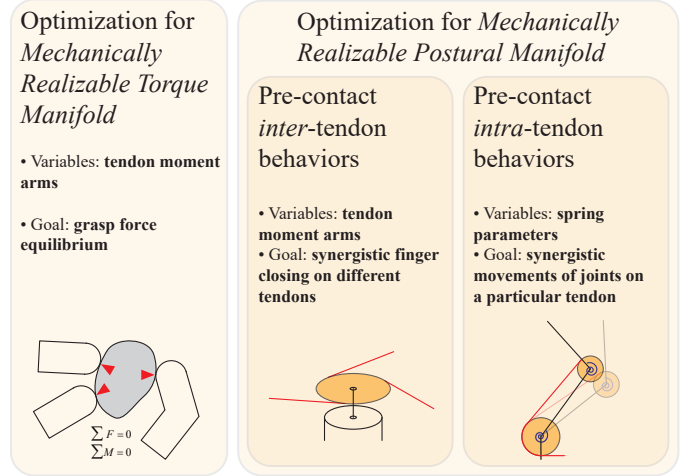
Optimization for *Mechanically Realizable Torque Manifold*

• Variables: **tendon moment arms**

• Goal: **grasp force equilibrium**

$\sum F = 0$
$\sum M = 0$

Optimization for *Mechanically Realizable Postural Manifold*

Pre-contact *inter*-tendon behaviors

• Variables: **tendon moment arms**
• Goal: **synergistic finger closing on different tendons**

Pre-contact *intra*-tendon behaviors

• Variables: **spring parameters**
• Goal: **synergistic movements of joints on a particular tendon**